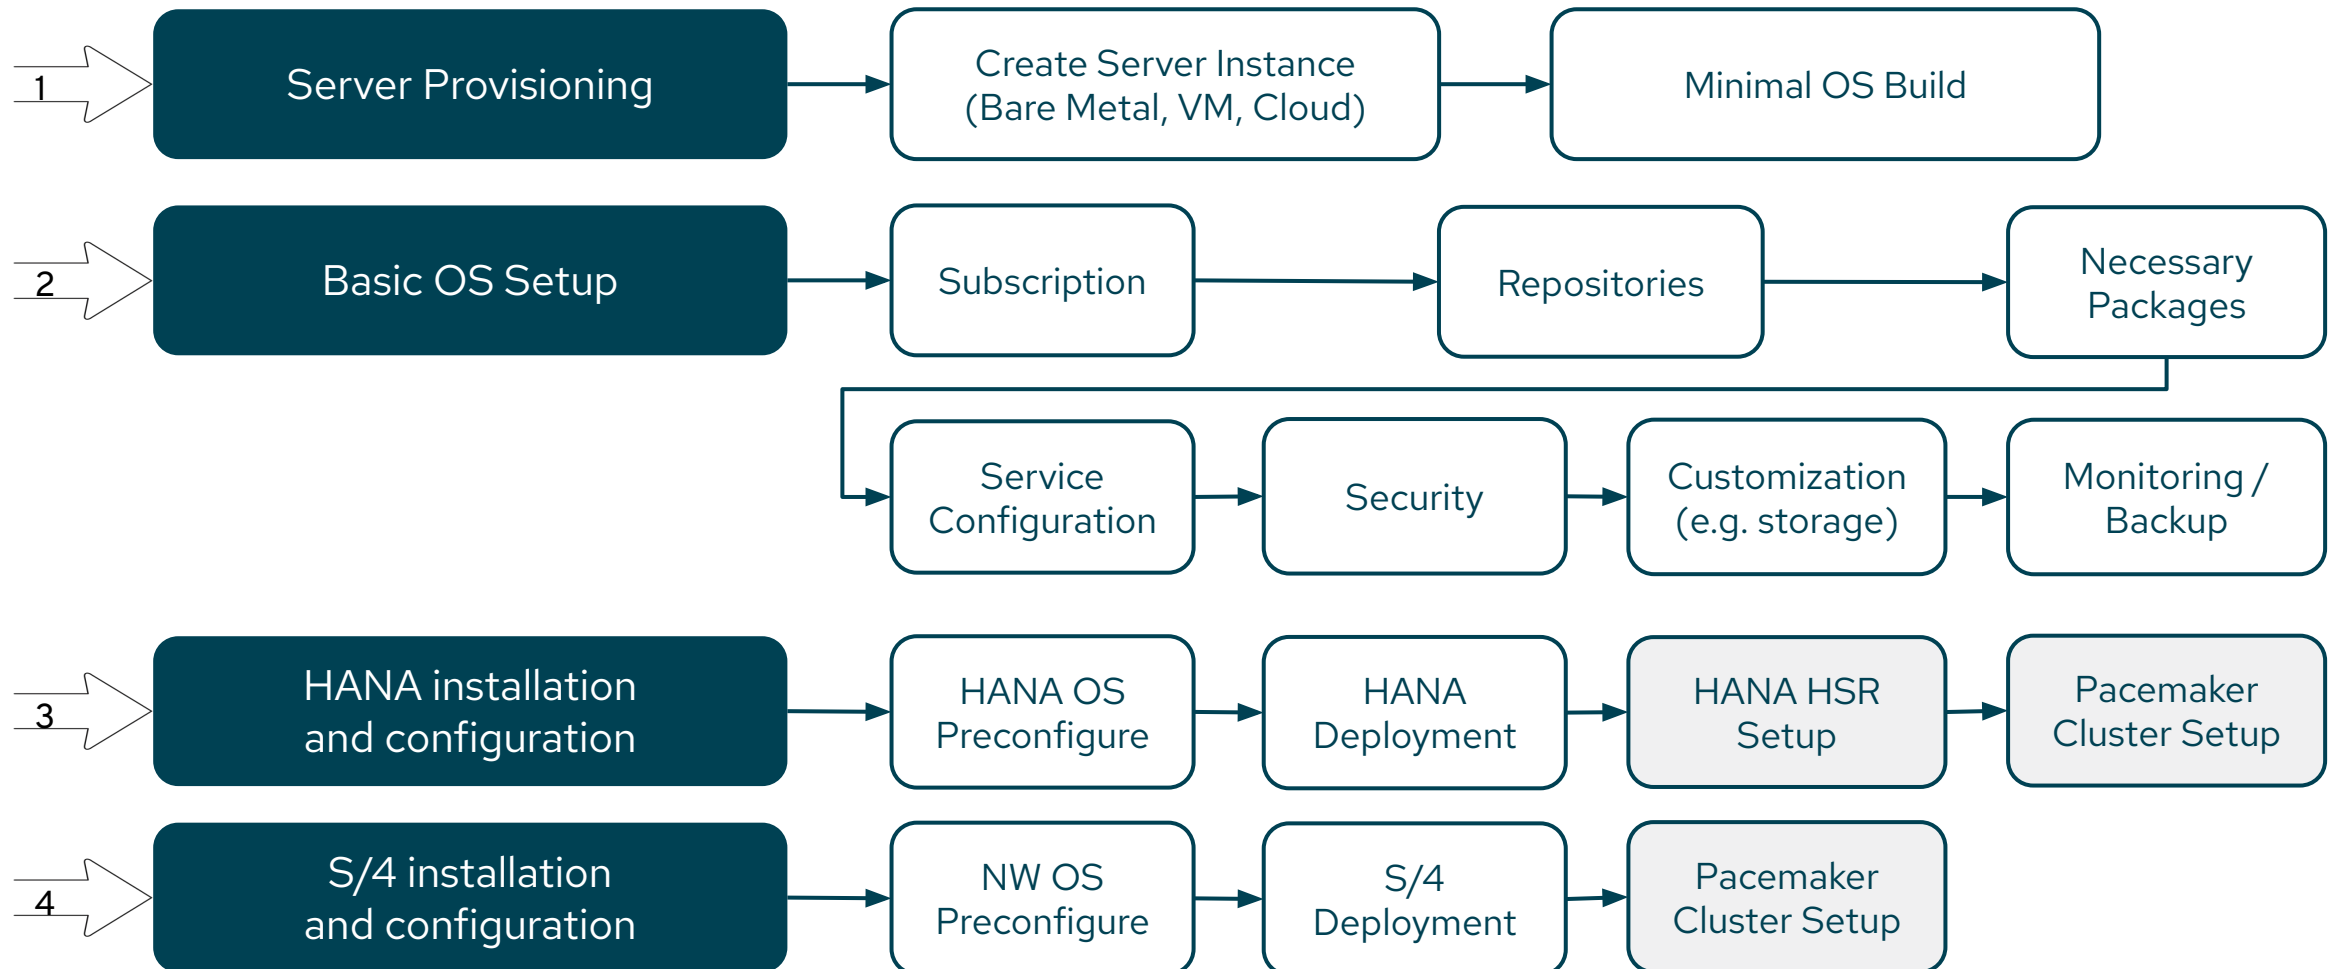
1

Server Provisioning

Create Server Instance (Bare Metal, VM, Cloud)

Minimal OS Build

2

Basic OS Setup

Subscription

Repositories

Necessary Packages

Service Configuration

Security

Customization (e.g. storage)

Monitoring / Backup

3

HANA installation and configuration

HANA OS Preconfigure

HANA Deployment

HANA HSR Setup

Pacemaker Cluster Setup

4

S/4 installation and configuration

NW OS Preconfigure

S/4 Deployment

Pacemaker Cluster Setup